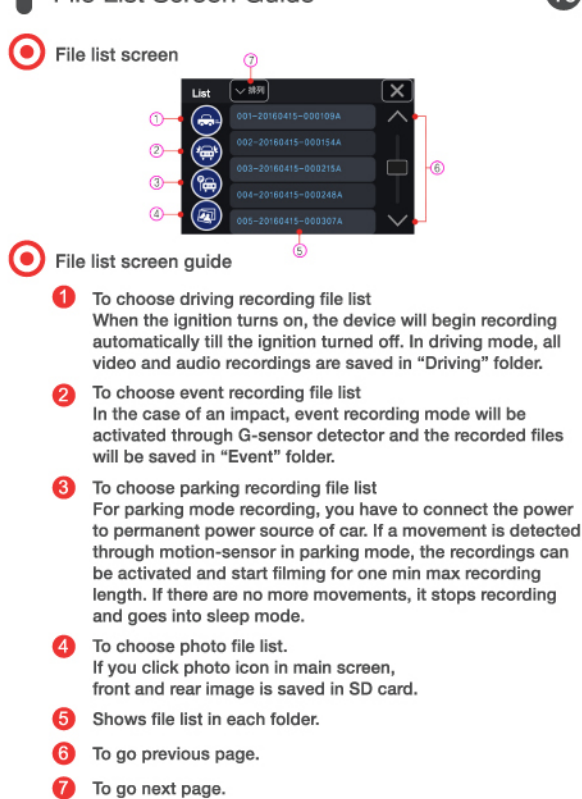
File List Screen Guide

File list screen

List
排列
001-20160415-000109A
002-20160415-000154A
003-20160415-000215A
004-20160415-000248A
005-20160415-000307A
①
②
③
④
⑤
⑥
⑦

File list screen guide

1 To choose driving recording file list
When the ignition turns on, the device will begin recording automatically till the ignition turned off. In driving mode, all video and audio recordings are saved in "Driving" folder.

2 To choose event recording file list
In the case of an impact, event recording mode will be activated through G-sensor detector and the recorded files will be saved in "Event" folder.

3 To choose parking recording file list
For parking mode recording, you have to connect the power to permanent power source of car. If a movement is detected through motion-sensor in parking mode, the recordings can be activated and start filming for one min max recording length. If there are no more movements, it stops recording and goes into sleep mode.

4 To choose photo file list.
If you click photo icon in main screen, front and rear image is saved in SD card.

5 Shows file list in each folder.

6 To go previous page.

7 To go next page.